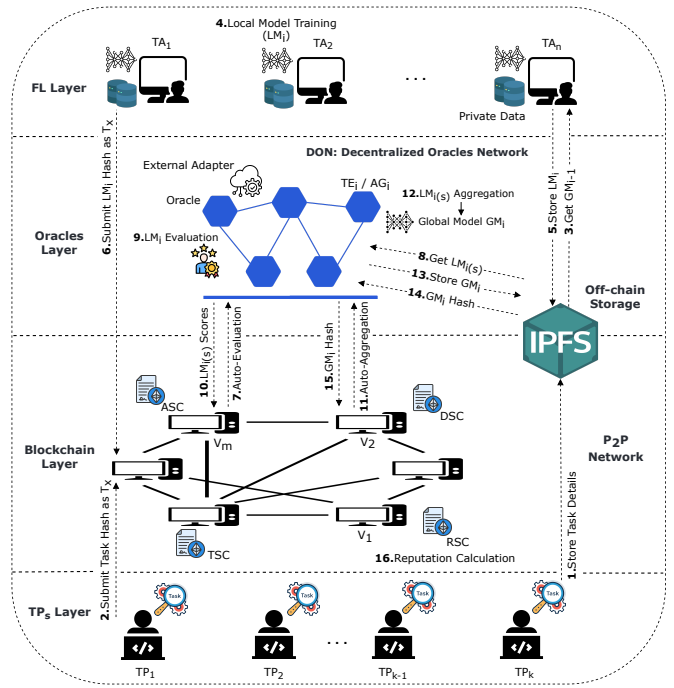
4.Local Model Training ($LM_i$)

$TA_1$

$TA_2$

...

$TA_n$

FL Layer

Private Data

6.Submit $LM_i$ Hash as $T_x$

DON: Decentralized Oracles Network

External Adapter

Oracle

$TE_i$ / $AG_i$

12.$LM_{i(s)}$ Aggregation

Global Model $GM_i$

9.$LM_i$ Evaluation

Oracles Layer

5.Store $LM_i$

3.Get $GM_{i-1}$

8.Get $LM_{i(s)}$

13.Store $GM_i$

14.$GM_i$ Hash

Off-chain Storage

IPFS

10.$LM_{(s)}$ Scores

7.Auto-Evaluation

15.$GM_i$ Hash

11.Auto-Aggregation

ASC

$V_m$

$V_2$

DSC

Blockchain Layer

P2P Network

TSC

$V_1$

RSC

16.Reputation Calculation

2.Submit Task Hash as $T_x$

1.Store Task Details

TPs Layer

Task

Task

Task

Task

$TP_1$

$TP_2$

...

$TP_{k-1}$

$TP_k$